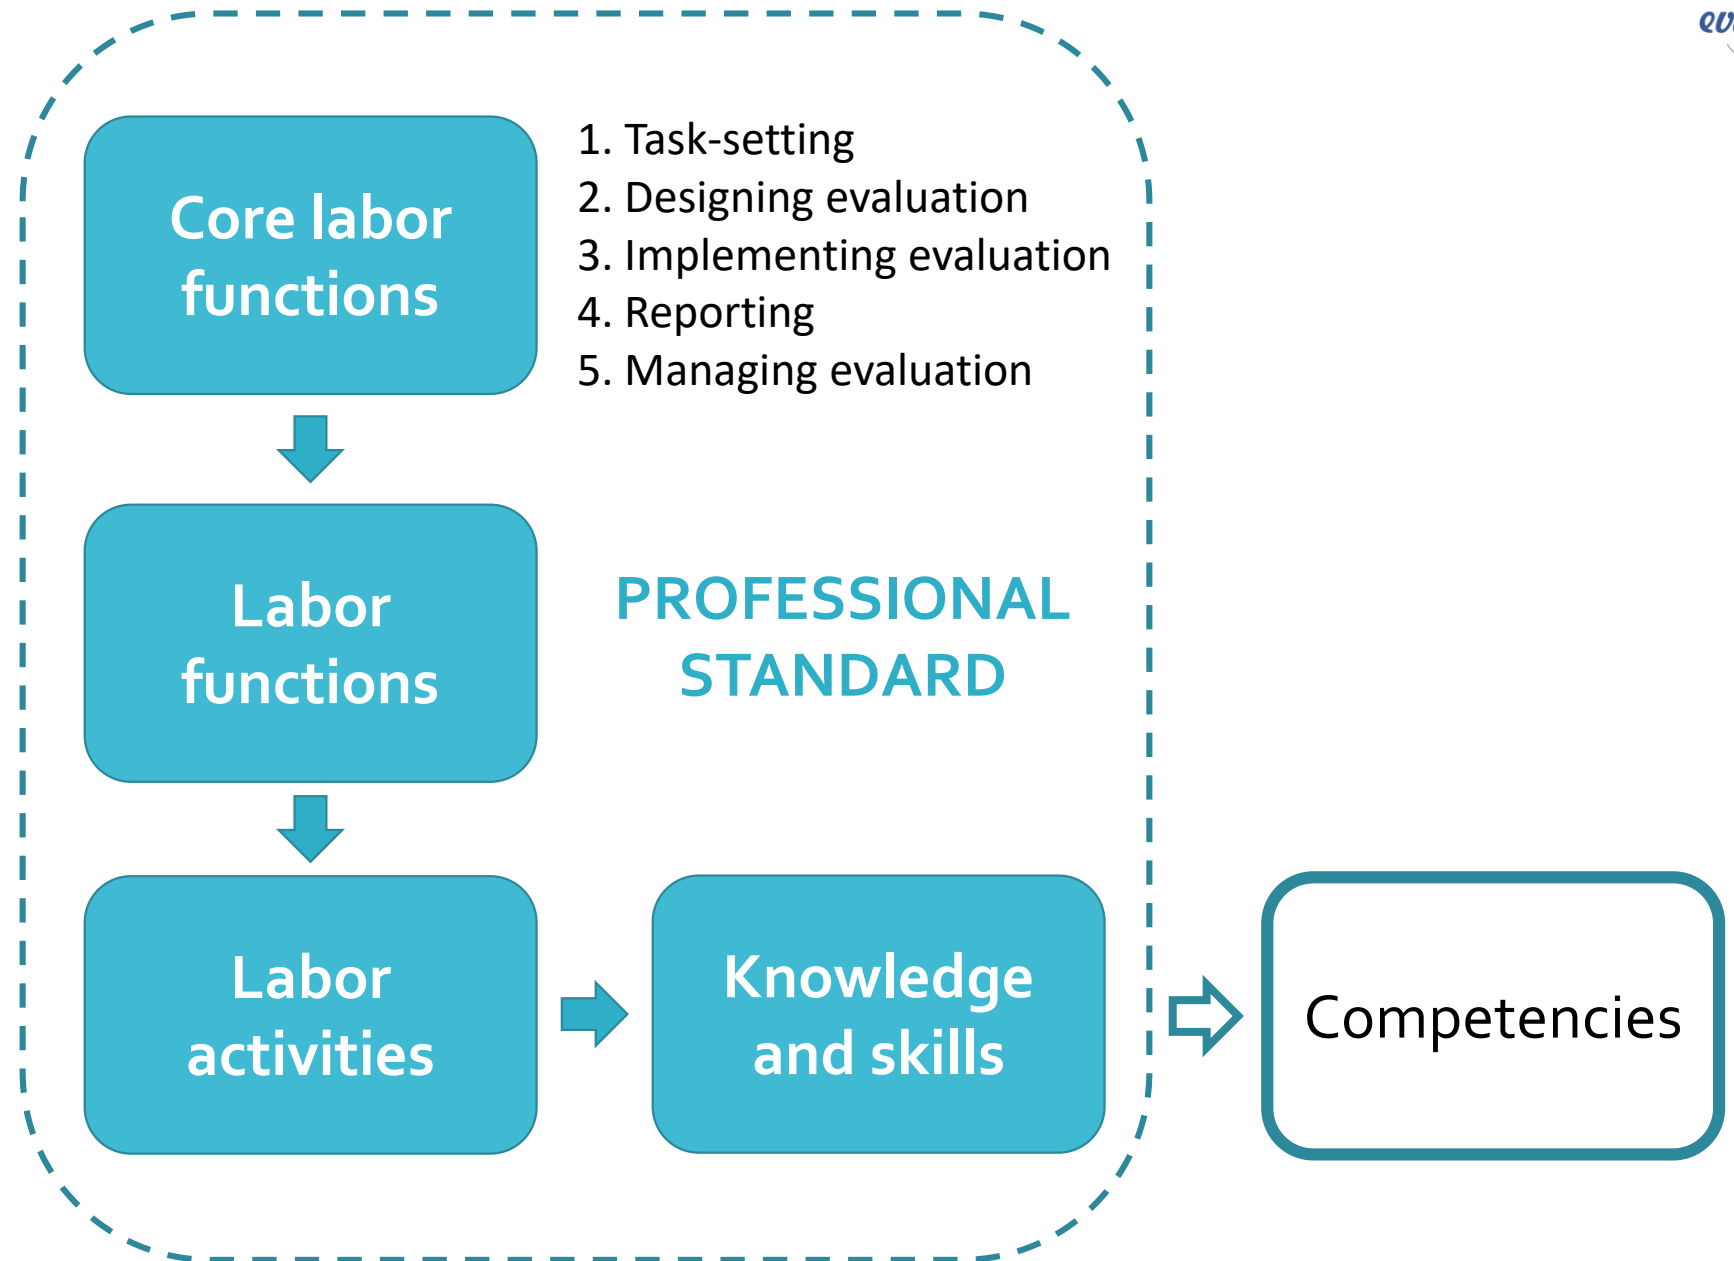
Core labor functions

1. Task-setting
2. Designing evaluation
3. Implementing evaluation
4. Reporting
5. Managing evaluation

Labor functions

PROFESSIONAL STANDARD

Labor activities

Knowledge and skills

Competencies

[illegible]